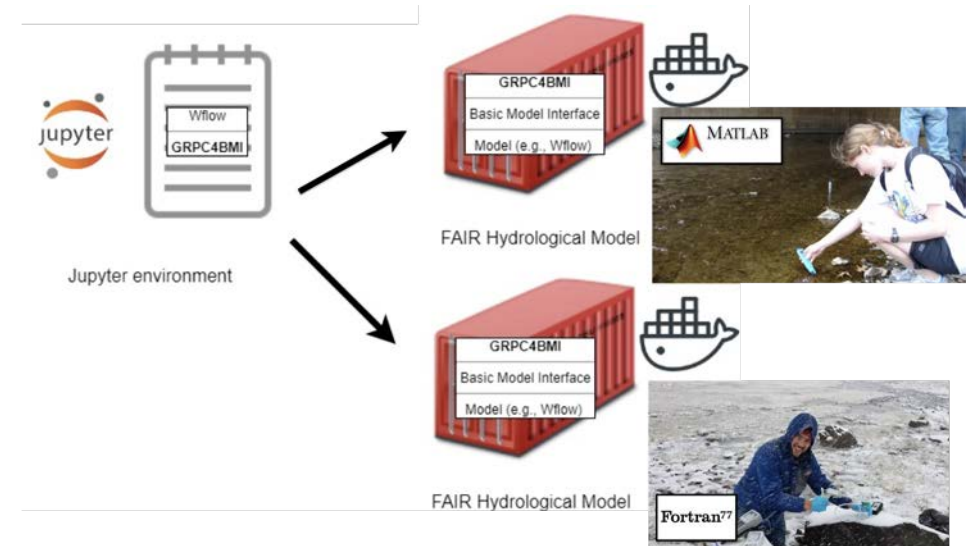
jupyter

Wflow
GRPC4BMI

Jupyter environment

GRPC4BMI
Basic Model Interface
Model (e.g., Wflow)

MATLAB

FAIR Hydrological Model

GRPC4BMI
Basic Model Interface
Model (e.g., Wflow)

FAIR Hydrological Model

Fortran77